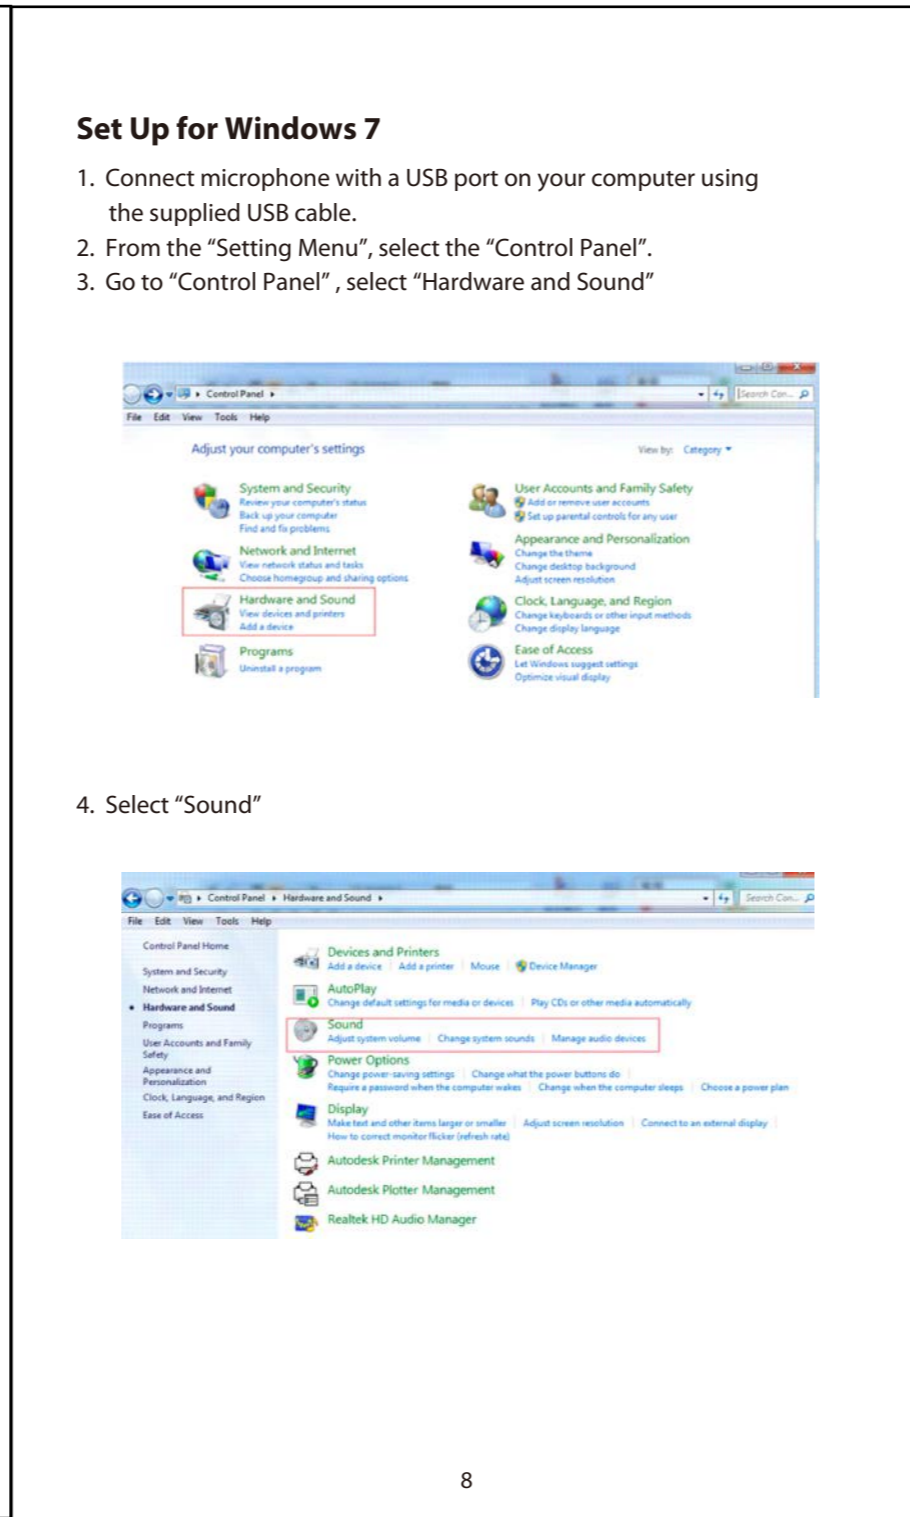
Set Up for Windows 7

1. Connect microphone with a USB port on your computer using the supplied USB cable.
2. From the “Setting Menu”, select the “Control Panel”.
3. Go to “Control Panel” , select “Hardware and Sound”

Control Panel ▸
Search Con...
File Edit View Tools Help
Adjust your computer's settings
View by: Category ▾
System and Security
Review your computer's status
Back up your computer
Find and fix problems
Network and Internet
View network status and tasks
Choose homegroup and sharing options
Hardware and Sound
View devices and printers
Add a device
Programs
Uninstall a program
User Accounts and Family Safety
Add or remove user accounts
Set up parental controls for any user
Appearance and Personalization
Change the theme
Change desktop background
Adjust screen resolution
Clock, Language, and Region
Change keyboards or other input methods
Change display language
Ease of Access
Let Windows suggest settings
Optimize visual display

4. Select “Sound”

Control Panel ▸ Hardware and Sound ▸
Search Con...
File Edit View Tools Help
Control Panel Home
System and Security
Network and Internet
• Hardware and Sound
Programs
User Accounts and Family Safety
Appearance and Personalization
Clock, Language, and Region
Ease of Access
Devices and Printers
Add a device | Add a printer | Mouse | Device Manager
AutoPlay
Change default settings for media or devices | Play CDs or other media automatically
Sound
Adjust system volume | Change system sounds | Manage audio devices
Power Options
Change power-saving settings | Change what the power buttons do
Require a password when the computer wakes | Change when the computer sleeps | Choose a power plan
Display
Make text and other items larger or smaller | Adjust screen resolution | Connect to an external display
How to correct monitor flicker (refresh rate)
Autodesk Printer Management
Autodesk Plotter Management
Realtek HD Audio Manager

8